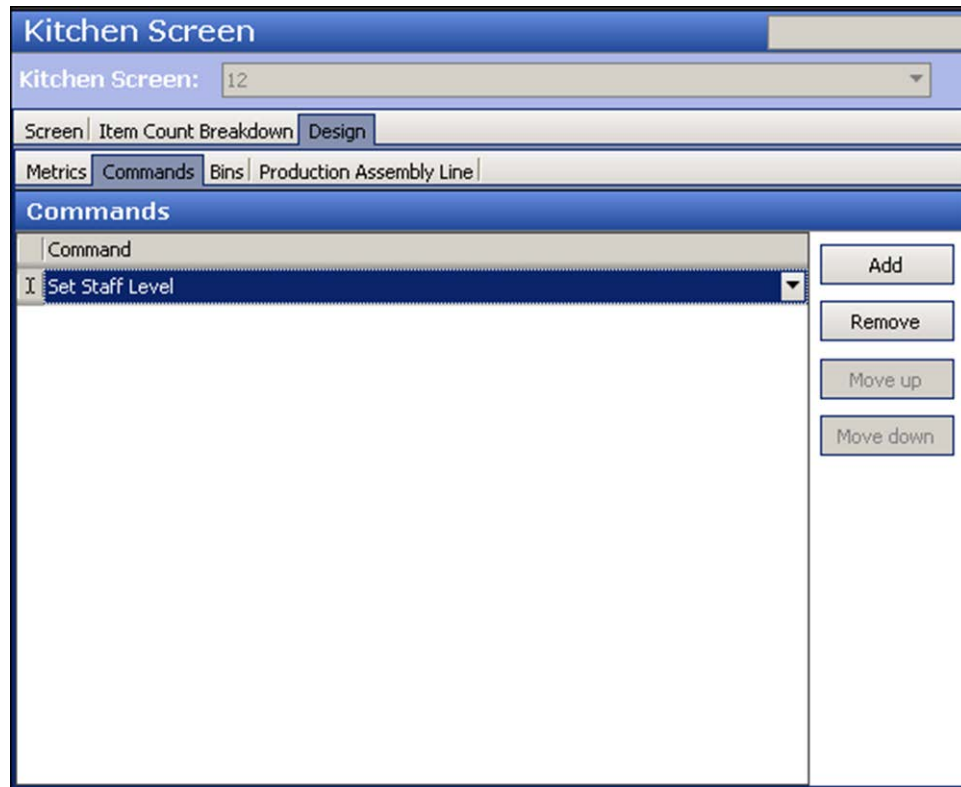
Kitchen Screen

Kitchen Screen: 12

Screen | Item Count Breakdown | Design

Metrics | Commands | Bins | Production Assembly Line

Commands

| Command |
|---|
| Set Staff Level |

Add

Remove

Move up

Move down